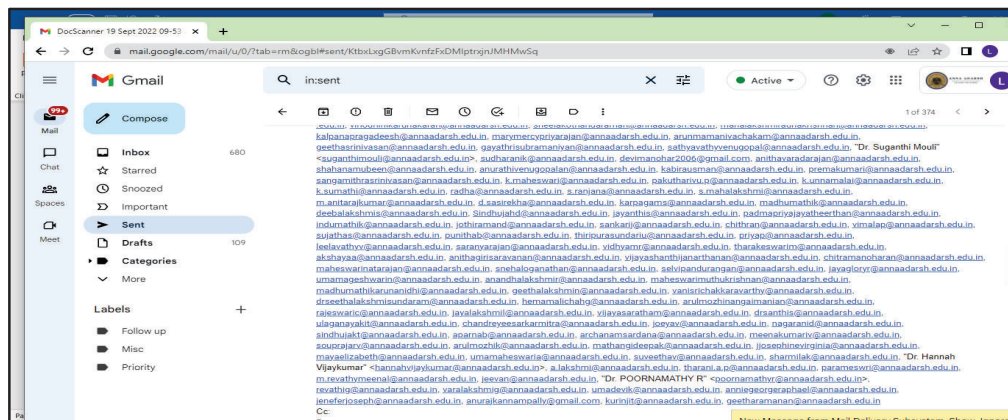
DocScanner 19 Sept 2022 09-53 ×
mail.google.com/mail/u/0/?tab=rm&ogbl#sent/KtbxLxgGBvmKvnfzFxDMlptrxjnJMHMwSq
Gmail
in:sent
Active
1 of 374
99+
Mail
Chat
Spaces
Meet
Compose
Inbox 680
Starred
Snoozed
Important
Sent
Drafts 109
Categories
More
Labels +
Follow up
Misc
Priority

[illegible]
kalpanaragadeesh@annaadarsh.edu.in, marymercypriyarajan@annaadarsh.edu.in, arunmamanivachakam@annaadarsh.edu.in,
geethasrinivasan@annaadarsh.edu.in, gayathrisubramaniyan@annaadarsh.edu.in, sathyavathyvenugopal@annaadarsh.edu.in, "Dr. Suganthi Mouli" <suganthimouli@annaadarsh.edu.in>, sudharanik@annaadarsh.edu.in, devimanohar2006@gmail.com, anithavaradarajan@annaadarsh.edu.in,
shahanamubeen@annaadarsh.edu.in, anurathivenugopalan@annaadarsh.edu.in, kabirausman@annaadarsh.edu.in, premakumari@annaadarsh.edu.in,
sangamithrasrinivasan@annaadarsh.edu.in, k.maheswari@annaadarsh.edu.in, pakutharivu.p@annaadarsh.edu.in, k.unnamalai@annaadarsh.edu.in,
k.sumathi@annaadarsh.edu.in, radha@annaadarsh.edu.in, s.ranjana@annaadarsh.edu.in, s.mahalakshmi@annaadarsh.edu.in,
m.anitarajkumar@annaadarsh.edu.in, d.sasirekha@annaadarsh.edu.in, karpagams@annaadarsh.edu.in, madhumathik@annaadarsh.edu.in,
deebalakshmis@annaadarsh.edu.in, Sindhujahd@annaadarsh.edu.in, jayanthis@annaadarsh.edu.in, padmapriyajayatheerthan@annaadarsh.edu.in,
indumathik@annaadarsh.edu.in, jothiramand@annaadarsh.edu.in, sankarij@annaadarsh.edu.in, chithran@annaadarsh.edu.in, vimalap@annaadarsh.edu.in,
sujathas@annaadarsh.edu.in, punithab@annaadarsh.edu.in, thirupurasundariu@annaadarsh.edu.in, priyap@annaadarsh.edu.in,
leelavathyv@annaadarsh.edu.in, saranyarajan@annaadarsh.edu.in, vidhyamr@annaadarsh.edu.in, tharakeswarim@annaadarsh.edu.in,
akshayaa@annaadarsh.edu.in, anithagirisaravanan@annaadarsh.edu.in, vijayashanthijanarthanan@annaadarsh.edu.in, chitramanoharan@annaadarsh.edu.in,
maheswarinatarajan@annaadarsh.edu.in, snehaloganathan@annaadarsh.edu.in, selvipandurangan@annaadarsh.edu.in, jayaglorvr@annaadarsh.edu.in,
umamageshwarin@annaadarsh.edu.in, anandhalakshmir@annaadarsh.edu.in, maheswarimuthukrishnan@annaadarsh.edu.in,
madhumathikarunanidhi@annaadarsh.edu.in, geethalakshmin@annaadarsh.edu.in, vanisrichakkaravarthy@annaadarsh.edu.in,
drseethalakshmisundaram@annaadarsh.edu.in, hemamalichahg@annaadarsh.edu.in, arulmozhinangaimanian@annaadarsh.edu.in,
rajeswaric@annaadarsh.edu.in, jayalakshmil@annaadarsh.edu.in, vijayasaratham@annaadarsh.edu.in, drsanthis@annaadarsh.edu.in,
ulaganayakit@annaadarsh.edu.in, chandreyeesarkarmitra@annaadarsh.edu.in, joeyav@annaadarsh.edu.in, nagaranid@annaadarsh.edu.in,
sindhujakt@annaadarsh.edu.in, aparnab@annaadarsh.edu.in, archanamsardana@annaadarsh.edu.in, meenakumariv@annaadarsh.edu.in,
souprajarv@annaadarsh.edu.in, arulmozhik@annaadarsh.edu.in, mathangideepak@annaadarsh.edu.in, jjosephinevirginia@annaadarsh.edu.in,
mayaelizabeth@annaadarsh.edu.in, umamaheswaria@annaadarsh.edu.in, suveethav@annaadarsh.edu.in, sharmilak@annaadarsh.edu.in, "Dr. Hannah Vijaykumar" <hannahvijaykumar@annaadarsh.edu.in>, a.lakshmi@annaadarsh.edu.in, tharani.a.p@annaadarsh.edu.in, parameswri@annaadarsh.edu.in,
m.revathymeenal@annaadarsh.edu.in, jeevan@annaadarsh.edu.in, "Dr. POORNAMATHY R" <poornamathyr@annaadarsh.edu.in>,
revathig@annaadarsh.edu.in, varalakshmig@annaadarsh.edu.in, umadevik@annaadarsh.edu.in, anniegeorgeraphael@annaadarsh.edu.in,
jeneferjoseph@annaadarsh.edu.in, anurajkannampally@gmail.com, kurinjit@annaadarsh.edu.in, geetharamanan@annaadarsh.edu.in
Cc:
New Message from Mail Delivery Subsystem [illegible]